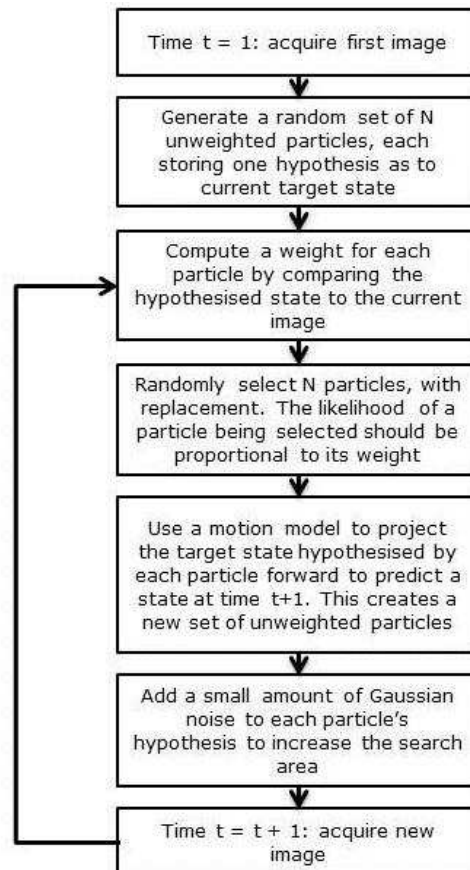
Time t = 1: acquire first image

Generate a random set of N unweighted particles, each storing one hypothesis as to current target state

Compute a weight for each particle by comparing the hypothesised state to the current image

Randomly select N particles, with replacement. The likelihood of a particle being selected should be proportional to its weight

Use a motion model to project the target state hypothesised by each particle forward to predict a state at time t+1. This creates a new set of unweighted particles

Add a small amount of Gaussian noise to each particle's hypothesis to increase the search area

Time t = t + 1: acquire new image